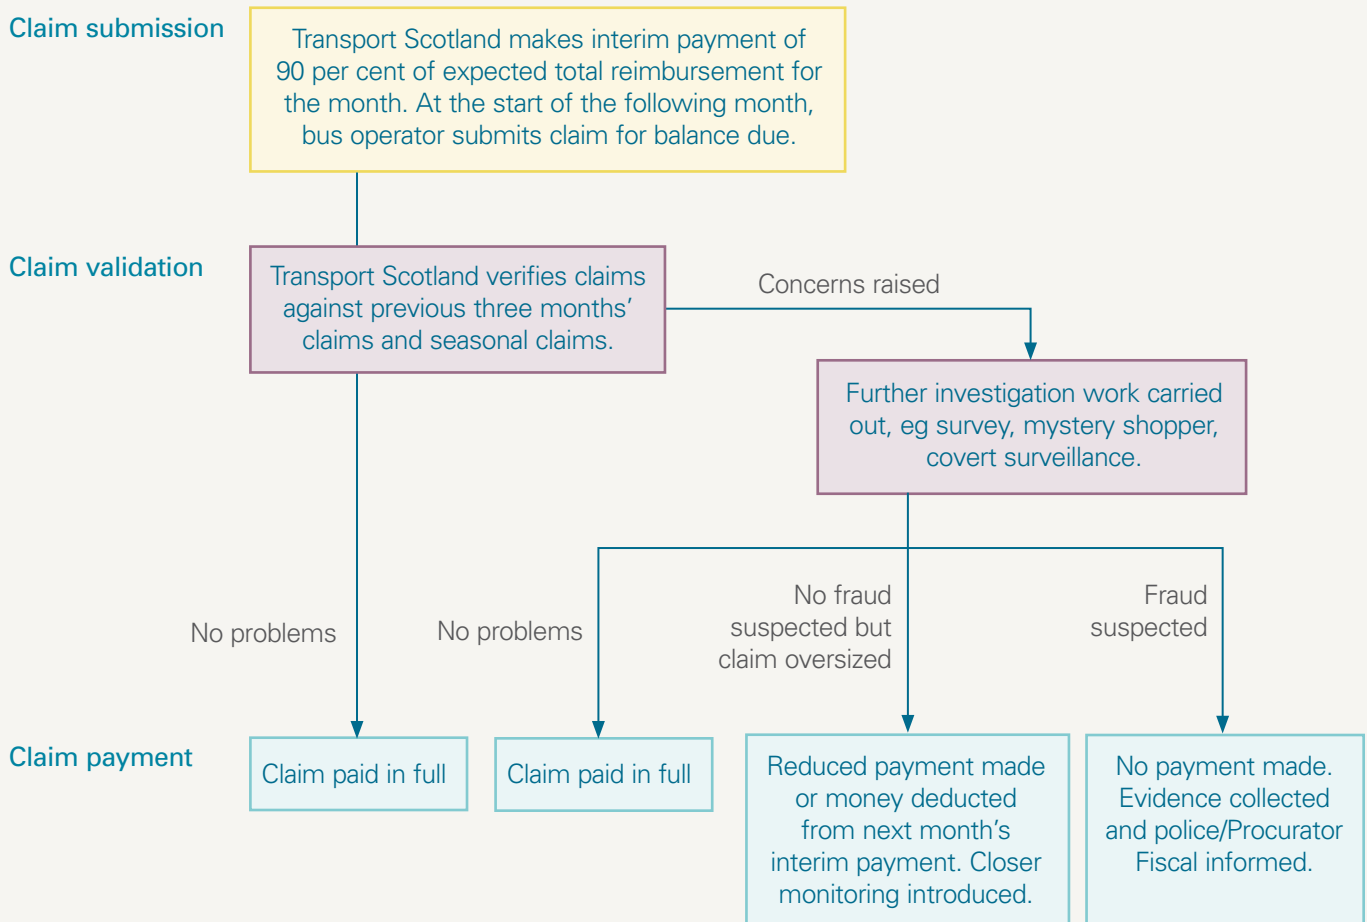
Claim submission

Transport Scotland makes interim payment of 90 per cent of expected total reimbursement for the month. At the start of the following month, bus operator submits claim for balance due.

Claim validation

Transport Scotland verifies claims against previous three months' claims and seasonal claims.

Concerns raised

Further investigation work carried out, eg survey, mystery shopper, covert surveillance.

No problems

No problems

No fraud suspected but claim oversized

Fraud suspected

Claim payment

Claim paid in full

Claim paid in full

Reduced payment made or money deducted from next month's interim payment. Closer monitoring introduced.

No payment made. Evidence collected and police/Procurator Fiscal informed.